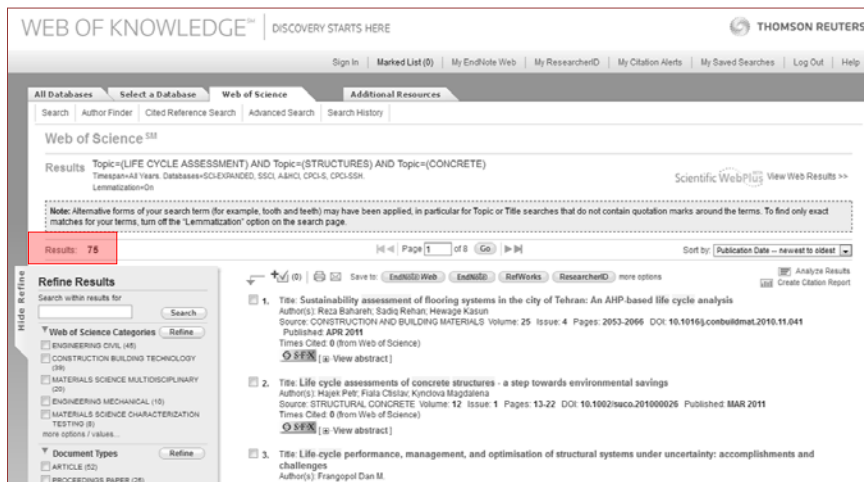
WEB OF KNOWLEDGE℠ | DISCOVERY STARTS HERE

THOMSON REUTERS

Sign In | Marked List (0) | My EndNote Web | My ResearcherID | My Citation Alerts | My Saved Searches | Log Out | Help

All Databases | Select a Database | Web of Science | Additional Resources

Search | Author Finder | Cited Reference Search | Advanced Search | Search History

Web of Science℠

Results Topic=(LIFE CYCLE ASSESSMENT) AND Topic=(STRUCTURES) AND Topic=(CONCRETE)
Timespan=All Years. Databases=SCI-EXPANDED, SSCI, A&HCI, CPCI-S, CPCI-SSH.
Lemmatization=On

Scientific WebPlus View Web Results >>

Note: Alternative forms of your search term (for example, tooth and teeth) may have been applied, in particular for Topic or Title searches that do not contain quotation marks around the terms. To find only exact matches for your terms, turn off the "Lemmatization" option on the search page.

Results: 76

Page 1 of 8 Go

Sort by: Publication Date -- newest to oldest

Hide Refine

Refine Results

Search within results for

Search

Web of Science Categories Refine

ENGINEERING CIVIL (46)

CONSTRUCTION BUILDING TECHNOLOGY (39)

MATERIALS SCIENCE MULTIDISCIPLINARY (20)

ENGINEERING MECHANICAL (10)

MATERIALS SCIENCE CHARACTERIZATION TESTING (8)

more options / values...

Document Types Refine

ARTICLE (52)

PROCEEDINGS PAPER (25)

(0) Save to: EndNote Web EndNote RefWorks ResearcherID more options

Analyze Results
Create Citation Report

1. Title: Sustainability assessment of flooring systems in the city of Tehran: An AHP-based life cycle analysis
Author(s): Reza Bahareh; Sadiq Rehan; Hewage Kasun
Source: CONSTRUCTION AND BUILDING MATERIALS Volume: 25 Issue: 4 Pages: 2053-2066 DOI: 10.1016/j.conbuildmat.2010.11.041
Published: APR 2011
Times Cited: 0 (from Web of Science)
S·F·X [+] View abstract ]

2. Title: Life cycle assessments of concrete structures - a step towards environmental savings
Author(s): Hajek Petr; Fiala Ctislav; Kynclova Magdalena
Source: STRUCTURAL CONCRETE Volume: 12 Issue: 1 Pages: 13-22 DOI: 10.1002/suco.201000026 Published: MAR 2011
Times Cited: 0 (from Web of Science)
S·F·X [+] View abstract ]

3. Title: Life-cycle performance, management, and optimisation of structural systems under uncertainty: accomplishments and challenges
Author(s): Frangopol Dan M.